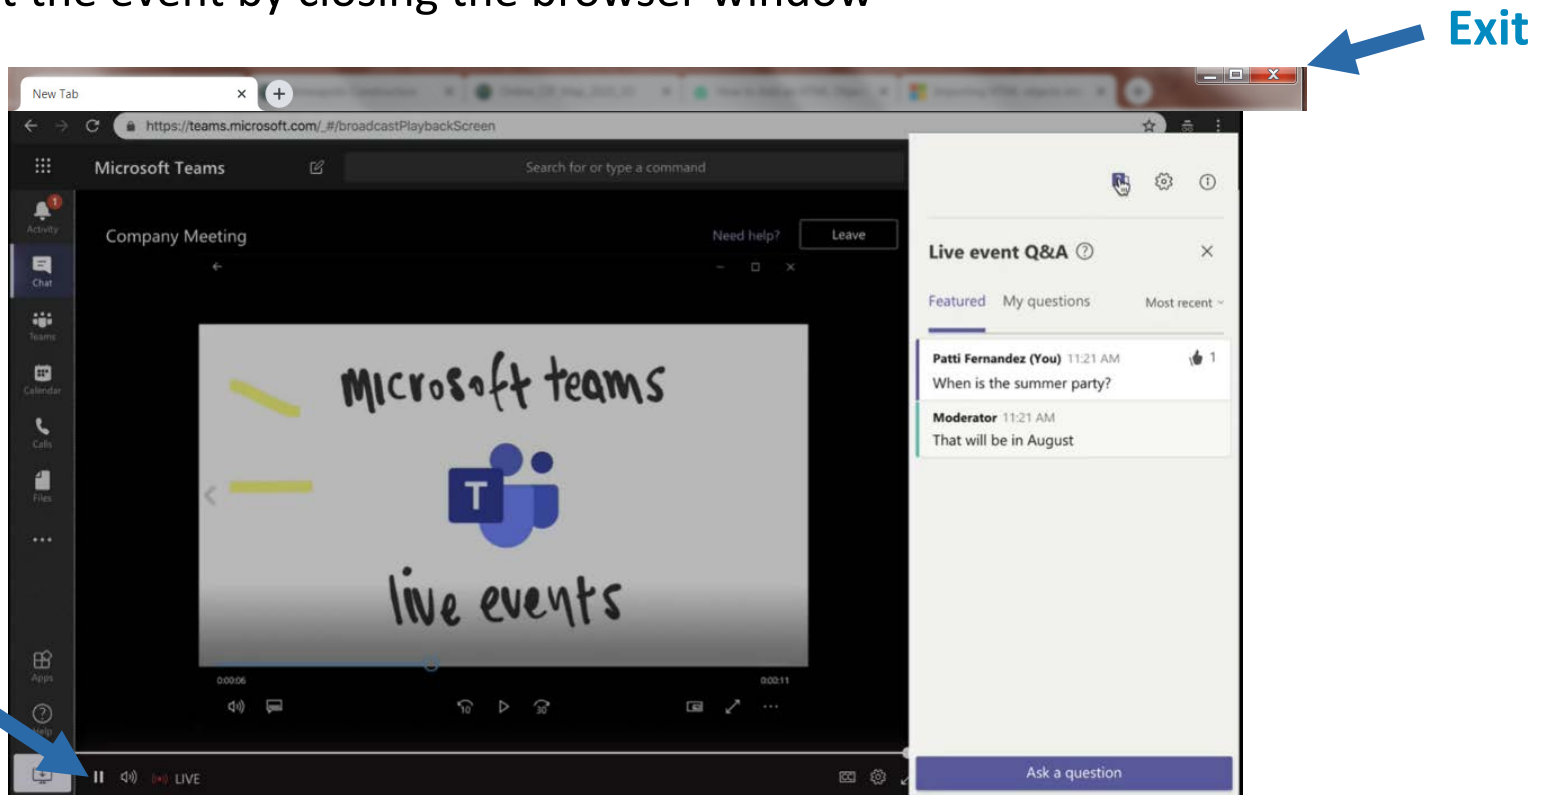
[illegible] the event by closing the browser window

Exit

New Tab

https://teams.microsoft.com/_#/broadcastPlaybackScreen

Microsoft Teams

Search for or type a command

Activity

Chat

Teams

Calendar

Calls

Files

...

Apps

Help

Company Meeting

Need help?

Leave

Microsoft teams

live events

0:00:06

0:00:11

LIVE

Live event Q&A

Featured

My questions

Most recent

Patti Fernandez (You) 11:21 AM

1

When is the summer party?

Moderator 11:21 AM

That will be in August

Ask a question